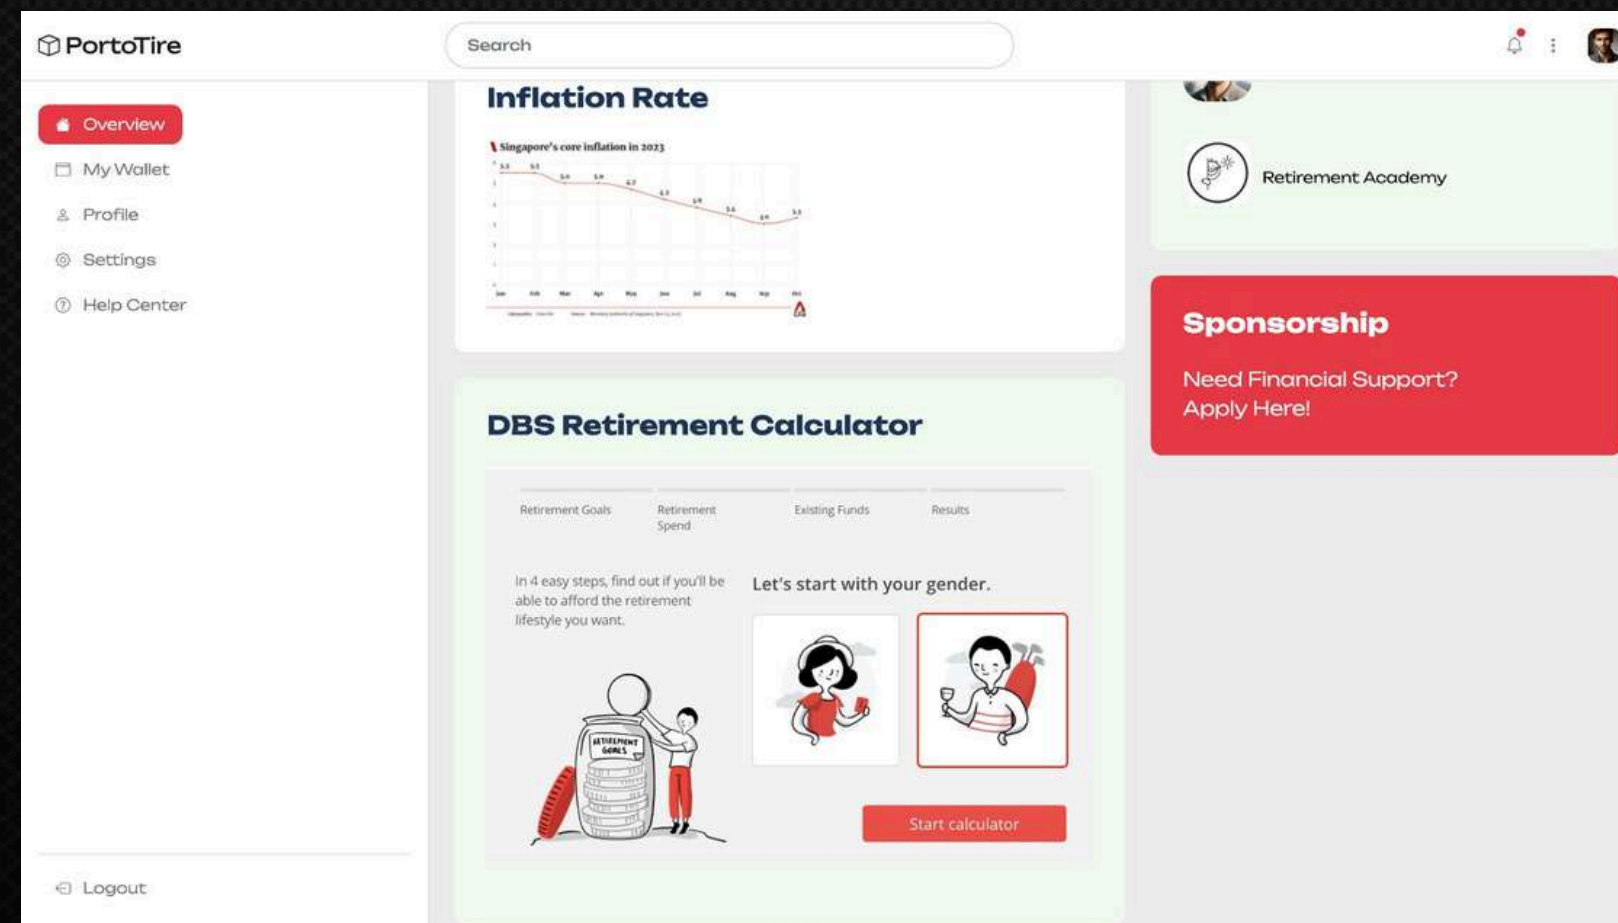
PortoTire

Search

Overview
My Wallet
Profile
Settings
Help Center

Logout

Inflation Rate

Singapore's core inflation in 2023

| 5.5 | 5.5 | 5.0 | 5.0 | 4.7 | 4.2 | 3.8 | 3.4 | 3.0 | 3.3 |
|---|---|---|---|---|---|---|---|---|---|
| Jan | Feb | Mar | Apr | May | Jun | Jul | Aug | Sep | Oct |

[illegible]

DBS Retirement Calculator

Retirement Goals
Retirement Spend
Existing Funds
Results

In 4 easy steps, find out if you'll be able to afford the retirement lifestyle you want.

RETIREMENT GOALS

Let's start with your gender.

Start calculator

Retirement Academy

Sponsorship

Need Financial Support? Apply Here!